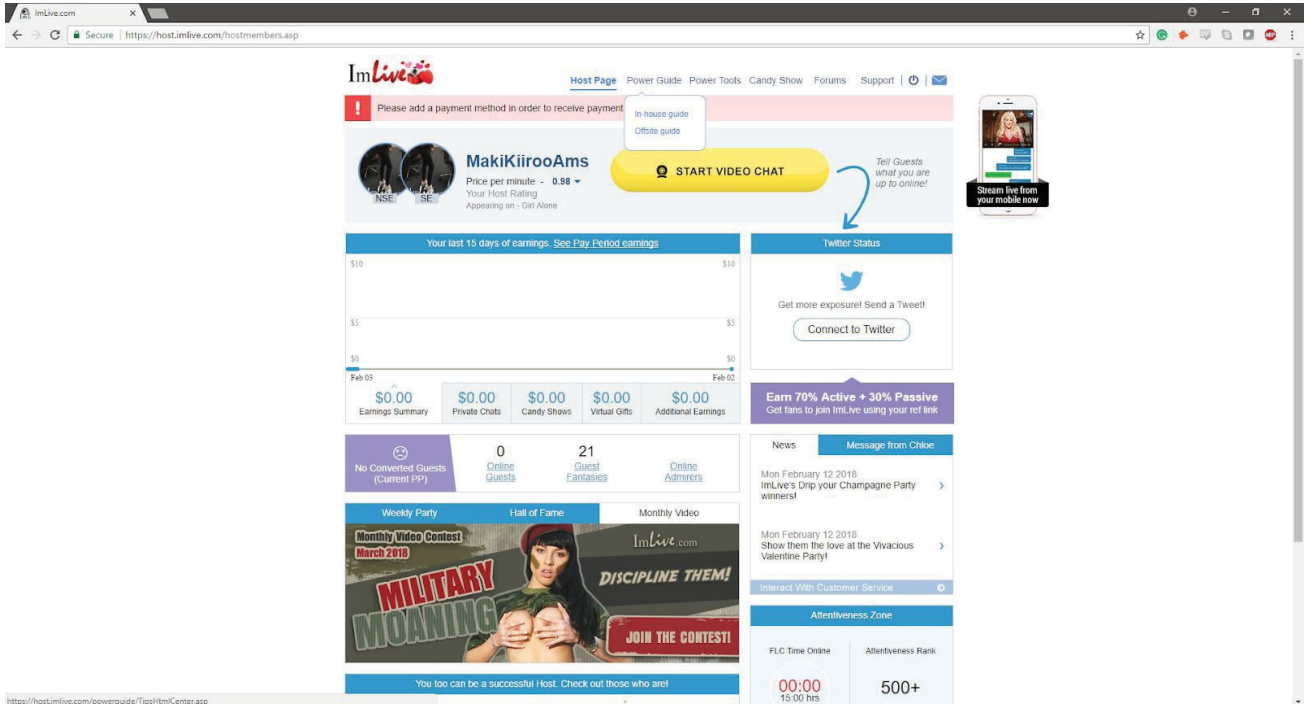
ImLive.com ×

Secure | https://host.imlive.com/hostmembers.asp

ImLive

Host Page Power Guide Power Tools Candy Show Forums Support

Please add a payment method in order to receive payment

In-house guide
Offsite guide

NSE SE

MakiKiirooAms
Price per minute - 0.98
Your Host Rating
Appearing on - Girl Alone

START VIDEO CHAT

Tell Guests what you are up to online!

Stream live from your mobile now

Your last 15 days of earnings. See Pay Period earnings

$10 $10
$5 $5
$0 $0
Feb 03 Feb 02

| $0.00 | $0.00 | $0.00 | $0.00 | $0.00 |
|---|---|---|---|---|
| Earnings Summary | Private Chats | Candy Shows | Virtual Gifts | Additional Earnings |

Twitter Status

Get more exposure! Send a Tweet!

Connect to Twitter

Earn 70% Active + 30% Passive
Get fans to join ImLive using your ref link

No Converted Guests (Current PP)

0 Online Guests

21 Guest Fantasies

Online Admirers

News Message from Chloe

Mon February 12 2018
ImLive's Drip your Champagne Party winners!

Mon February 12 2018
Show them the love at the Vivacious Valentine Party!

Interact With Customer Service

Weekly Party Hall of Fame Monthly Video

Monthly Video Contest
March 2018

ImLive.com

MILITARY MOANING

DISCIPLINE THEM!

JOIN THE CONTEST!

Attentiveness Zone

FLC Time Online Attentiveness Rank

00:00
15:00 hrs

500+

You too can be a successful Host. Check out those who are!

https://host.imlive.com/powerguide/TipsHtmlCenter.asp